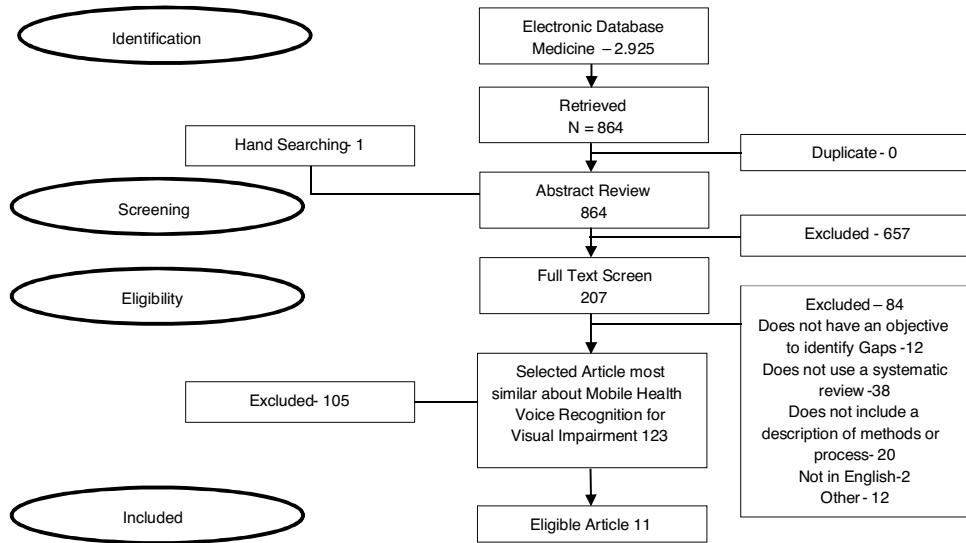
Identification

Electronic Database Medicine – 2.925

Retrieved N = 864

Hand Searching- 1

Duplicate - 0

Screening

Abstract Review 864

Excluded - 657

Eligibility

Full Text Screen 207

Excluded – 84
Does not have an objective to identify Gaps -12
Does not use a systematic review -38
Does not include a description of methods or process- 20
Not in English-2
Other - 12

Excluded- 105

Selected Article most similar about Mobile Health Voice Recognition for Visual Impairment 123

Included

Eligible Article 11